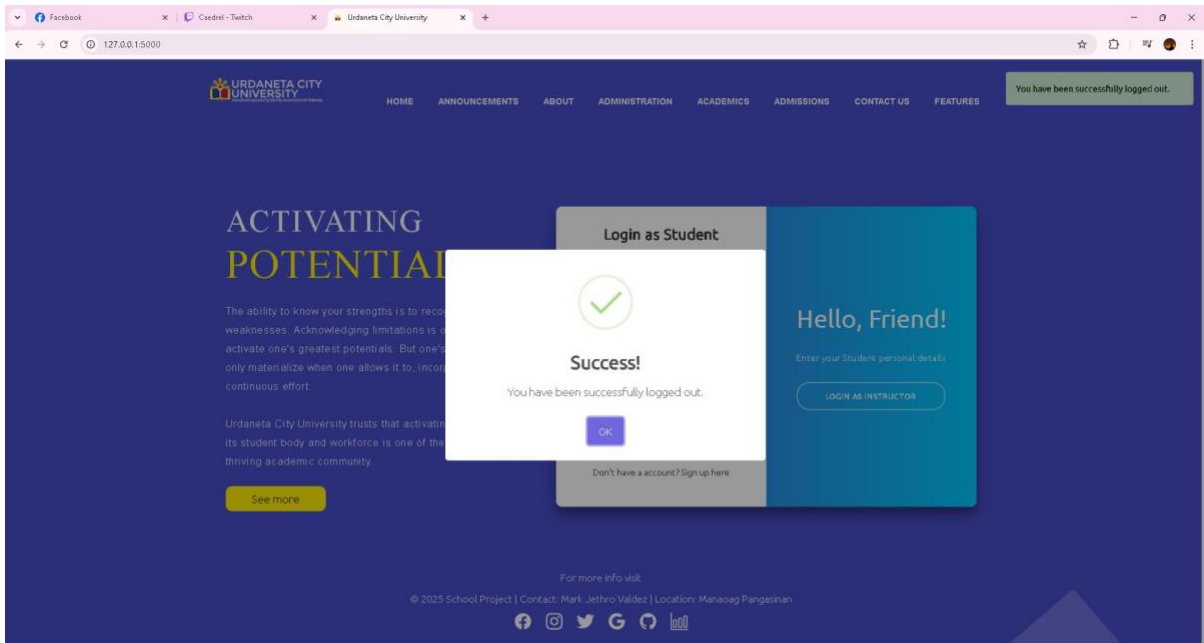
Facebook
Caedrel - Twitch
Urdaneta City University
127.0.0.1:5000

URDANETA CITY UNIVERSITY
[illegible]

HOME ANNOUNCEMENTS ABOUT ADMINISTRATION ACADEMICS ADMISSIONS CONTACT US FEATURES

You have been successfully logged out.

ACTIVATING
POTENTIAL

The ability to know your strengths is to reco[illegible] weaknesses. Acknowledging limitations is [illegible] activate one's greatest potentials. But one's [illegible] only materialize when one allows it to, incor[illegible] continuous effort.

Urdaneta City University trusts that activatin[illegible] its student body and workforce is one of the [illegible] thriving academic community.

See more

Login as Student

Success!
You have been successfully logged out.
OK

Don't have a account? Sign up here

Hello, Friend!
Enter your Student personal details
LOGIN AS INSTRUCTOR

For more info visit
© 2025 School Project | Contact: Mark Jethro Valdez | Location: Manaoag Pangasinan